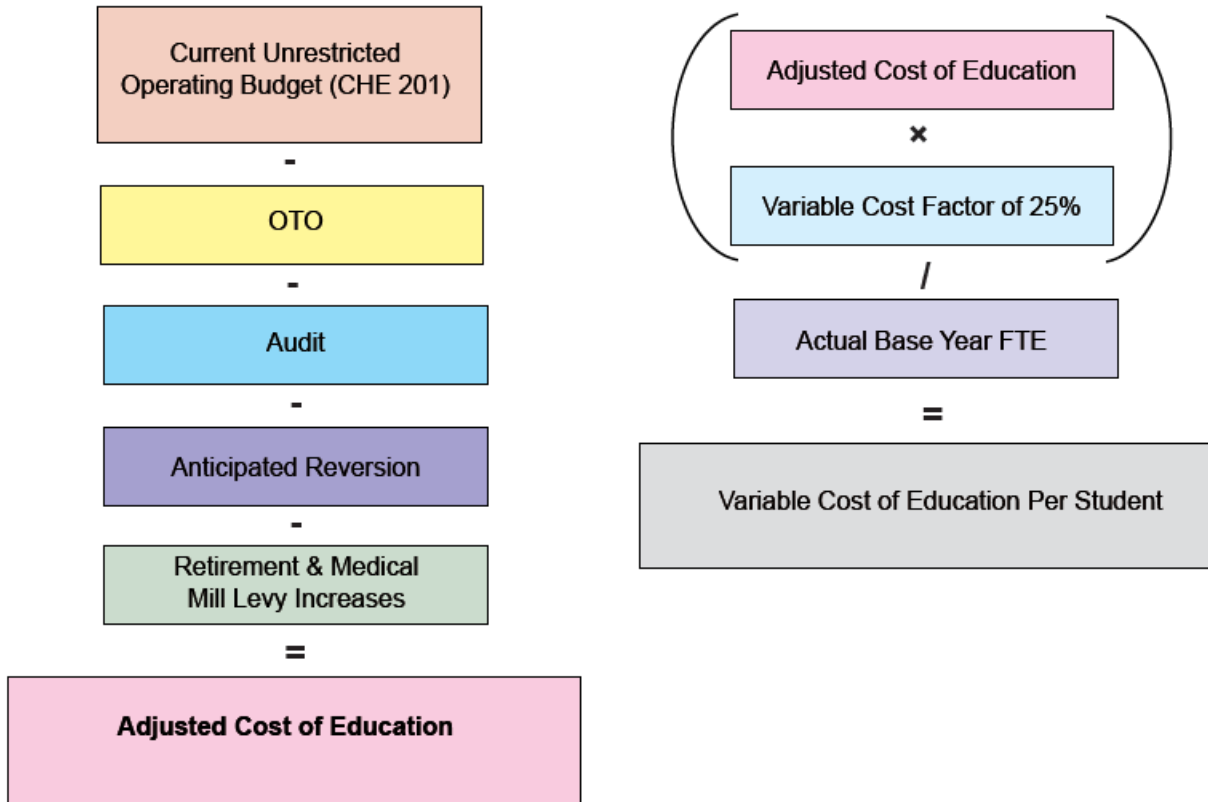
Current Unrestricted Operating Budget (CHE 201)

-

OTO

-

Audit

-

Anticipated Reversion

-

Retirement & Medical Mill Levy Increases

=

Adjusted Cost of Education

Adjusted Cost of Education

×

Variable Cost Factor of 25%

/

Actual Base Year FTE

=

Variable Cost of Education Per Student